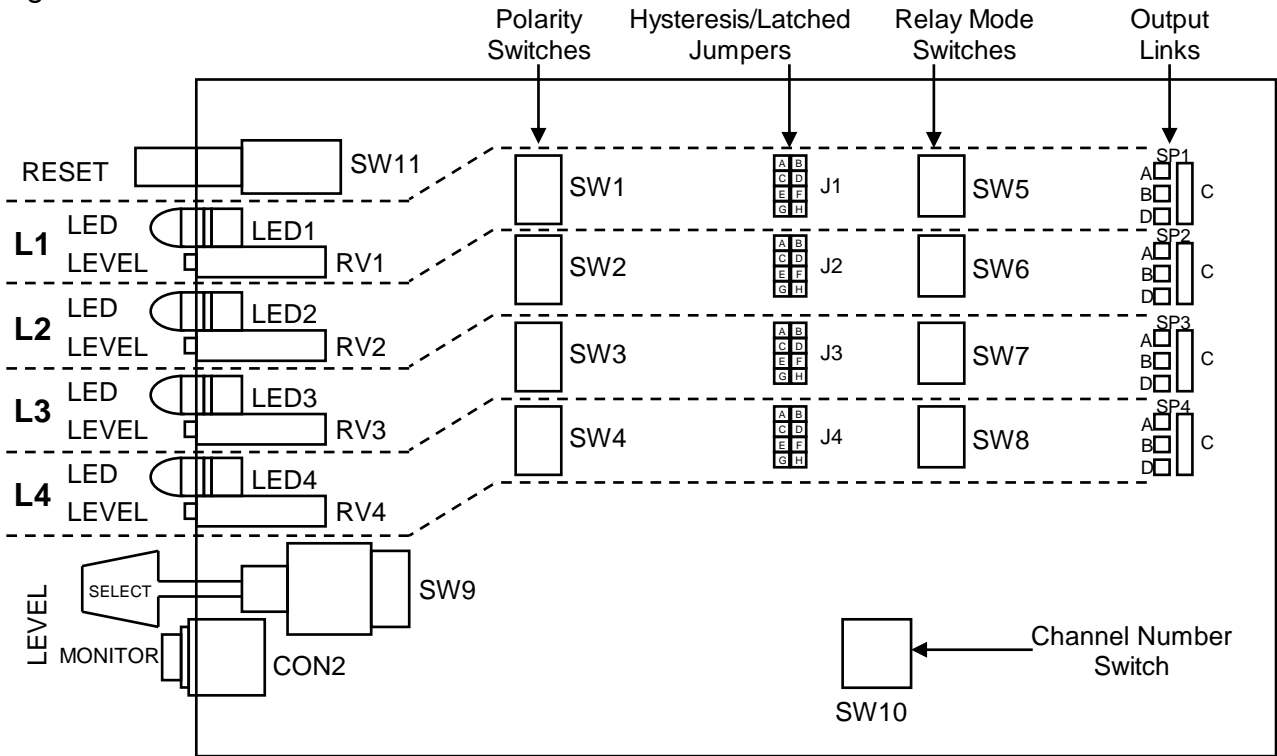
Polarity Switches

Hysteresis/Latched Jumpers

Relay Mode Switches

Output Links

RESET

SW11

SW1

A B C D E F G H

J1

SW5

SP1

A B D

C

L1

LED

LED1

LEVEL

RV1

SW2

A B C D E F G H

J2

SW6

SP2

A B D

C

L2

LED

LED2

LEVEL

RV2

SW3

A B C D E F G H

J3

SW7

SP3

A B D

C

L3

LED

LED3

LEVEL

RV3

SW4

A B C D E F G H

J4

SW8

SP4

A B D

C

L4

LED

LED4

LEVEL

RV4

LEVEL

SELECT

SW9

MONITOR

CON2

Channel Number Switch

SW10